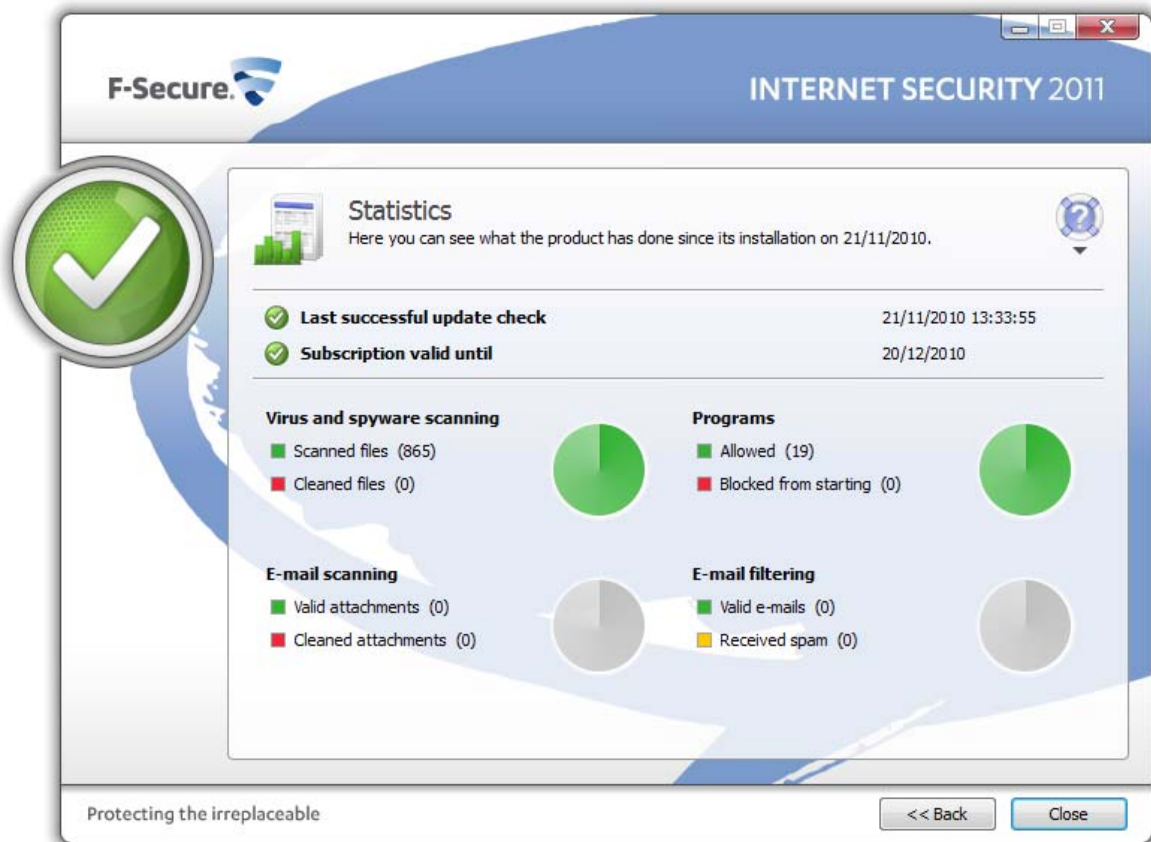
F-Secure.

INTERNET SECURITY 2011

Statistics
Here you can see what the product has done since its installation on 21/11/2010.

Last successful update check 21/11/2010 13:33:55
Subscription valid until 20/12/2010

Virus and spyware scanning
Scanned files (865)
Cleaned files (0)

Programs
Allowed (19)
Blocked from starting (0)

E-mail scanning
Valid attachments (0)
Cleaned attachments (0)

E-mail filtering
Valid e-mails (0)
Received spam (0)

Protecting the irreplaceable

<< Back
Close